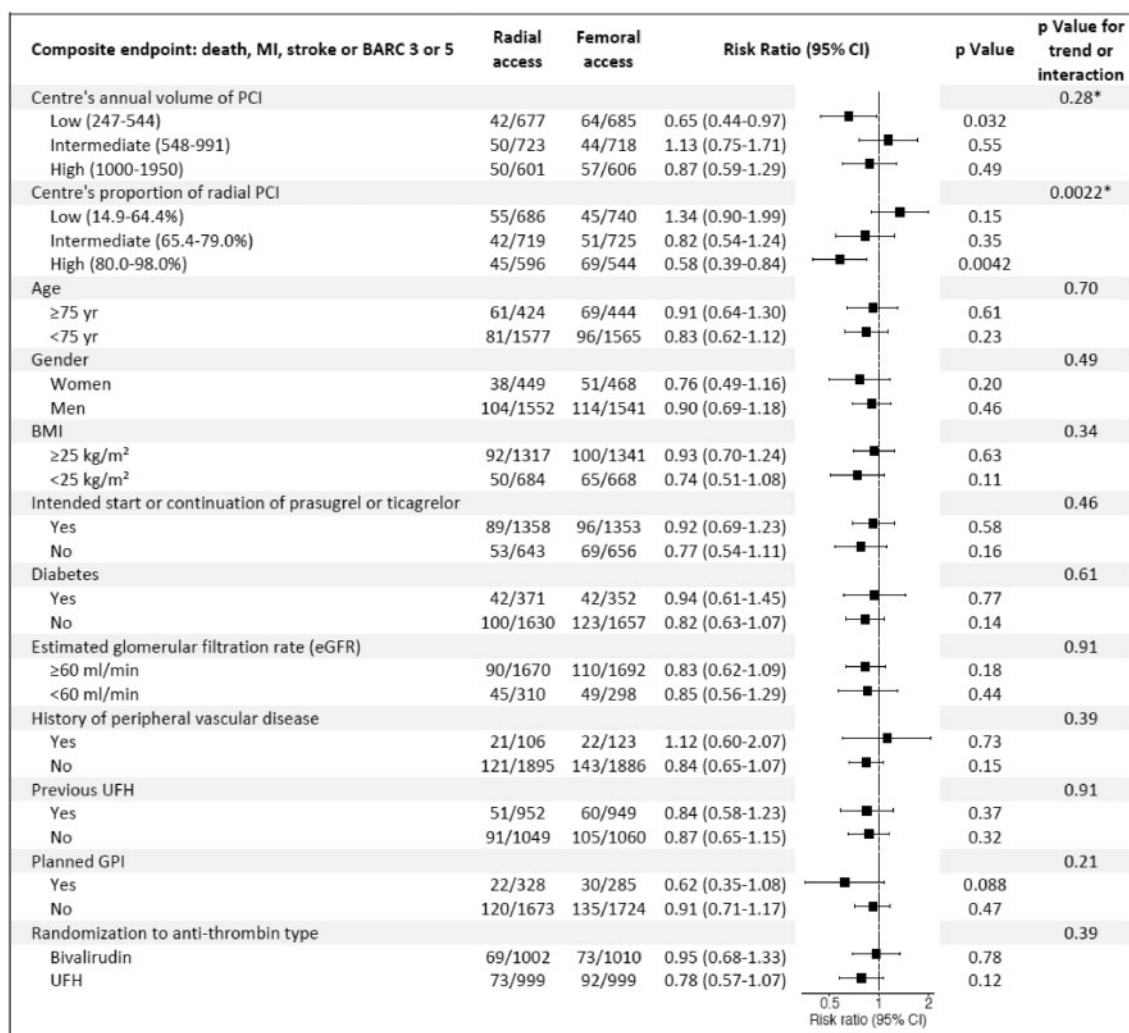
| Composite endpoint: death, MI, stroke or BARC 3 or 5 | Radial access | Femoral access | Risk Ratio (95% CI) | p Value | p Value for trend or interaction |
|---|---|---|---|---|---|
| Centre's annual volume of PCI | | | | | 0.28* |
| Low (247-544) | 42/677 | 64/685 | 0.65 (0.44-0.97) | 0.032 | |
| Intermediate (548-991) | 50/723 | 44/718 | 1.13 (0.75-1.71) | 0.55 | |
| High (1000-1950) | 50/601 | 57/606 | 0.87 (0.59-1.29) | 0.49 | |
| Centre's proportion of radial PCI | | | | | 0.0022* |
| Low (14.9-64.4%) | 55/686 | 45/740 | 1.34 (0.90-1.99) | 0.15 | |
| Intermediate (65.4-79.0%) | 42/719 | 51/725 | 0.82 (0.54-1.24) | 0.35 | |
| High (80.0-98.0%) | 45/596 | 69/544 | 0.58 (0.39-0.84) | 0.0042 | |
| Age | | | | | 0.70 |
| ≥75 yr | 61/424 | 69/444 | 0.91 (0.64-1.30) | 0.61 | |
| <75 yr | 81/1577 | 96/1565 | 0.83 (0.62-1.12) | 0.23 | |
| Gender | | | | | 0.49 |
| Women | 38/449 | 51/468 | 0.76 (0.49-1.16) | 0.20 | |
| Men | 104/1552 | 114/1541 | 0.90 (0.69-1.18) | 0.46 | |
| BMI | | | | | 0.34 |
| ≥25 kg/m² | 92/1317 | 100/1341 | 0.93 (0.70-1.24) | 0.63 | |
| <25 kg/m² | 50/684 | 65/668 | 0.74 (0.51-1.08) | 0.11 | |
| Intended start or continuation of prasugrel or ticagrelor | | | | | 0.46 |
| Yes | 89/1358 | 96/1353 | 0.92 (0.69-1.23) | 0.58 | |
| No | 53/643 | 69/656 | 0.77 (0.54-1.11) | 0.16 | |
| Diabetes | | | | | 0.61 |
| Yes | 42/371 | 42/352 | 0.94 (0.61-1.45) | 0.77 | |
| No | 100/1630 | 123/1657 | 0.82 (0.63-1.07) | 0.14 | |
| Estimated glomerular filtration rate (eGFR) | | | | | 0.91 |
| ≥60 ml/min | 90/1670 | 110/1692 | 0.83 (0.62-1.09) | 0.18 | |
| <60 ml/min | 45/310 | 49/298 | 0.85 (0.56-1.29) | 0.44 | |
| History of peripheral vascular disease | | | | | 0.39 |
| Yes | 21/106 | 22/123 | 1.12 (0.60-2.07) | 0.73 | |
| No | 121/1895 | 143/1886 | 0.84 (0.65-1.07) | 0.15 | |
| Previous UFH | | | | | 0.91 |
| Yes | 51/952 | 60/949 | 0.84 (0.58-1.23) | 0.37 | |
| No | 91/1049 | 105/1060 | 0.87 (0.65-1.15) | 0.32 | |
| Planned GPI | | | | | 0.21 |
| Yes | 22/328 | 30/285 | 0.62 (0.35-1.08) | 0.088 | |
| No | 120/1673 | 135/1724 | 0.91 (0.71-1.17) | 0.47 | |
| Randomization to anti-thrombin type | | | | | 0.39 |
| Bivalirudin | 69/1002 | 73/1010 | 0.95 (0.68-1.33) | 0.78 | |
| UFH | 73/999 | 92/999 | 0.78 (0.57-1.07) | 0.12 | |

0.5 1 2
Risk ratio (95% CI)